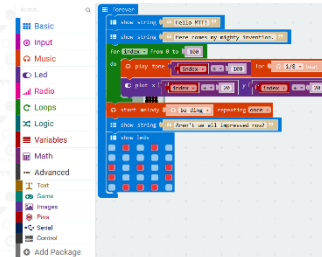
Search...
Basic
Input
Music
Led
Radio
Loops
Logic
Variables
Math
Advanced
Text
Game
Images
Pins
Serial
Control
Add Package

forever
show string "Hello MIT!"
show string "Here comes my mighty invention."
for index from 0 to 100
do
play tone index × 100 for 1/8 beat
plot x index ÷ 20 y index ÷ 20
start melody ba ding repeating once
show string "Aren't we all impressed now?"
show leds